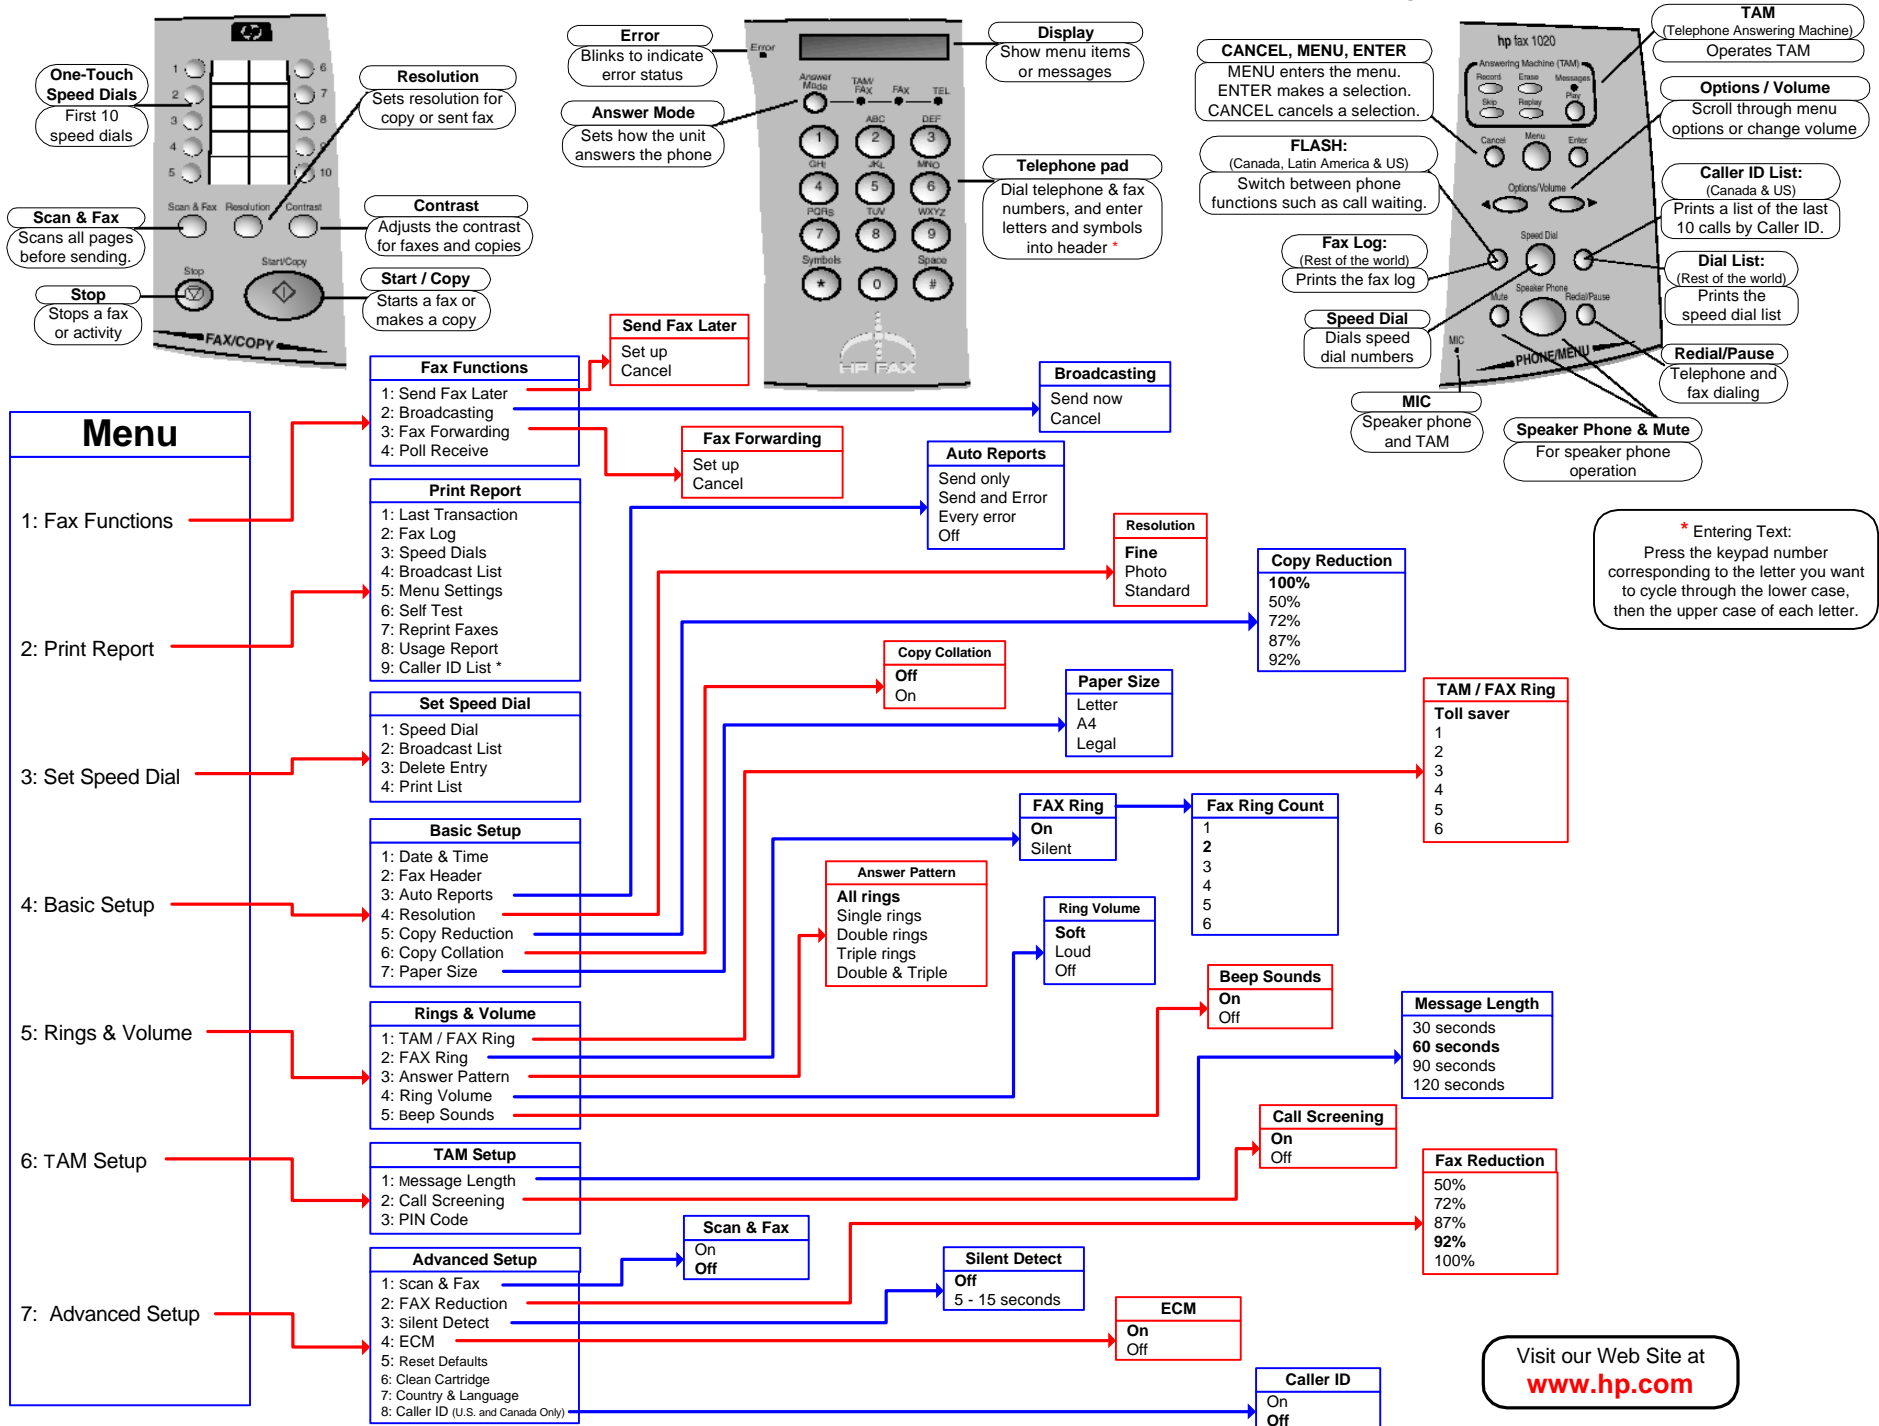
One-Touch Speed Dials
First 10 speed dials

Resolution
Sets resolution for copy or sent fax

Scan & Fax
Scans all pages before sending.

Contrast
Adjusts the contrast for faxes and copies

Stop
Stops a fax or activity

Start / Copy
Starts a fax or makes a copy

FAX/COPY

Error
Blinks to indicate error status

Answer Mode
Sets how the unit answers the phone

Display
Show menu items or messages

Telephone pad
Dial telephone & fax numbers, and enter letters and symbols into header *

HP FAX

CANCEL, MENU, ENTER
MENU enters the menu. ENTER makes a selection. CANCEL cancels a selection.

FLASH:
(Canada, Latin America & US)
Switch between phone functions such as call waiting.

Fax Log:
(Rest of the world)
Prints the fax log

Speed Dial
Dials speed dial numbers

MIC
Speaker phone and TAM

TAM
(Telephone Answering Machine)
Operates TAM

Options / Volume
Scroll through menu options or change volume

Caller ID List:
(Canada & US)
Prints a list of the last 10 calls by Caller ID.

Dial List:
(Rest of the world)
Prints the speed dial list

Redial/Pause
Telephone and fax dialing

Speaker Phone & Mute
For speaker phone operation

Menu

1: Fax Functions
2: Print Report
3: Set Speed Dial
4: Basic Setup
5: Rings & Volume
6: TAM Setup
7: Advanced Setup

Fax Functions
1: Send Fax Later
2: Broadcasting
3: Fax Forwarding
4: Poll Receive

Send Fax Later
Set up
Cancel

Broadcasting
Send now
Cancel

Fax Forwarding
Set up
Cancel

Print Report
1: Last Transaction
2: Fax Log
3: Speed Dials
4: Broadcast List
5: Menu Settings
6: Self Test
7: Reprint Faxes
8: Usage Report
9: Caller ID List *

Auto Reports
Send only
Send and Error
Every error
Off

Resolution
Fine
Photo
Standard

Copy Reduction
100%
50%
72%
87%
92%

* Entering Text:
Press the keypad number corresponding to the letter you want to cycle through the lower case, then the upper case of each letter.

Set Speed Dial
1: Speed Dial
2: Broadcast List
3: Delete Entry
4: Print List

Copy Collation
Off
On

Paper Size
Letter
A4
Legal

TAM / FAX Ring
Toll saver
1
2
3
4
5
6

Basic Setup
1: Date & Time
2: Fax Header
3: Auto Reports
4: Resolution
5: Copy Reduction
6: Copy Collation
7: Paper Size

FAX Ring
On
Silent

Fax Ring Count
1
2
3
4
5
6

Answer Pattern
All rings
Single rings
Double rings
Triple rings
Double & Triple

Ring Volume
Soft
Loud
Off

Beep Sounds
On
Off

Message Length
30 seconds
60 seconds
90 seconds
120 seconds

Rings & Volume
1: TAM / FAX Ring
2: FAX Ring
3: Answer Pattern
4: Ring Volume
5: Beep Sounds

Call Screening
On
Off

TAM Setup
1: Message Length
2: Call Screening
3: PIN Code

Fax Reduction
50%
72%
87%
92%
100%

Scan & Fax
On
Off

Silent Detect
Off
5 - 15 seconds

ECM
On
Off

Advanced Setup
1: Scan & Fax
2: FAX Reduction
3: Silent Detect
4: ECM
5: Reset Defaults
6: Clean Cartridge
7: Country & Language
8: Caller ID (U.S. and Canada Only)

Caller ID
On
Off

Visit our Web Site at
www.hp.com